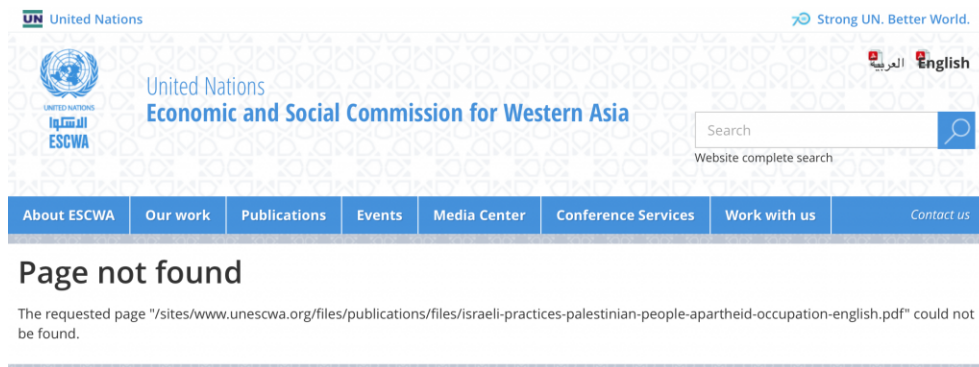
UN United Nations

Strong UN. Better World.

UNITED NATIONS
الاسكوا
ESCWA

United Nations
Economic and Social Commission for Western Asia

العربية English

Search

Website complete search

About ESCWA | Our work | Publications | Events | Media Center | Conference Services | Work with us | Contact us

Page not found

The requested page "/sites/www.unescwa.org/files/publications/files/israeli-practices-palestinian-people-apartheid-occupation-english.pdf" could not be found.